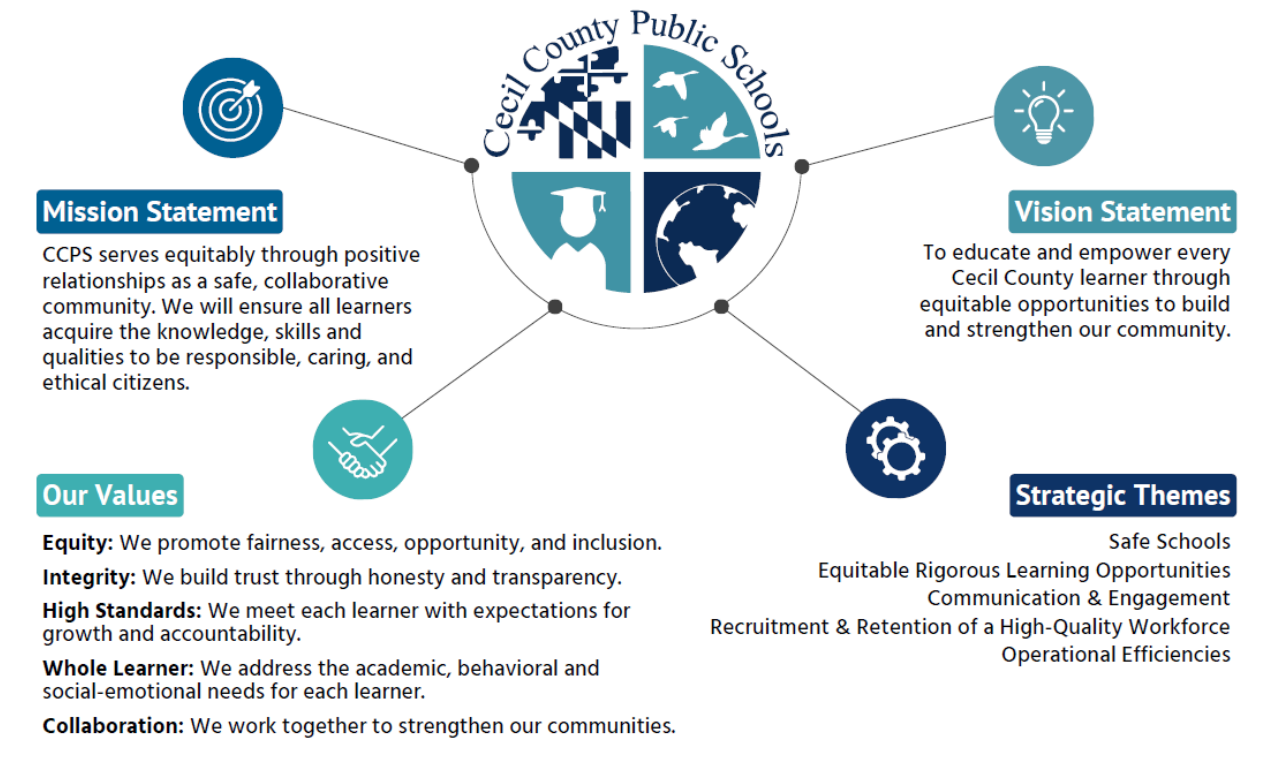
Cecil County Public Schools

Mission Statement

CCPS serves equitably through positive relationships as a safe, collaborative community. We will ensure all learners acquire the knowledge, skills and qualities to be responsible, caring, and ethical citizens.

Vision Statement

To educate and empower every Cecil County learner through equitable opportunities to build and strengthen our community.

Our Values

**Equity:** We promote fairness, access, opportunity, and inclusion.

**Integrity:** We build trust through honesty and transparency.

**High Standards:** We meet each learner with expectations for growth and accountability.

**Whole Learner:** We address the academic, behavioral and social-emotional needs for each learner.

**Collaboration:** We work together to strengthen our communities.

Strategic Themes

Safe Schools
Equitable Rigorous Learning Opportunities
Communication & Engagement
Recruitment & Retention of a High-Quality Workforce
Operational Efficiencies